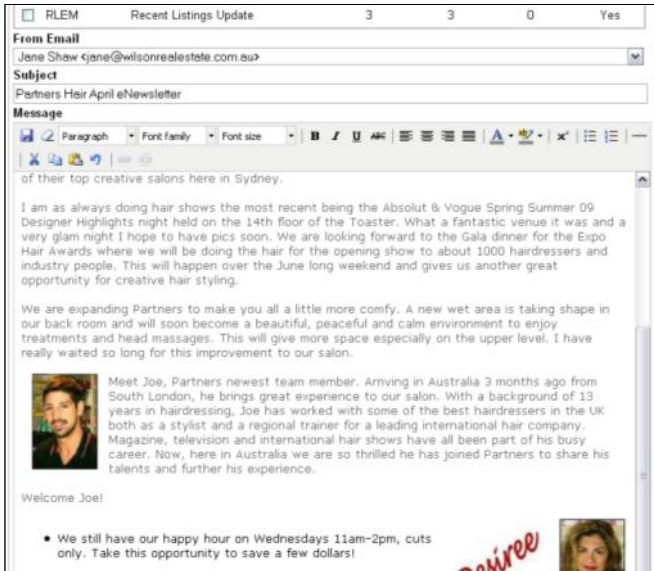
| | RLEM | Recent Listings Update | 3 | 3 | 0 | Yes |
|---|---|---|---|---|---|---|

From Email
Jane Shaw <jane@wilsonrealestate.com.au>

Subject
Partners Hair April eNewsletter

Message
Paragraph Font family Font size B I U ABC A x' —

of their top creative salons here in Sydney.

I am as always doing hair shows the most recent being the Absolut & Vogue Spring Summer 09 Designer Highlights night held on the 14th floor of the Toaster. What a fantastic venue it was and a very glam night I hope to have pics soon. We are looking forward to the Gala dinner for the Expo Hair Awards where we will be doing the hair for the opening show to about 1000 hairdressers and industry people. This will happen over the June long weekend and gives us another great opportunity for creative hair styling.

We are expanding Partners to make you all a little more comfy. A new wet area is taking shape in our back room and will soon become a beautiful, peaceful and calm environment to enjoy treatments and head massages. This will give more space especially on the upper level. I have really waited so long for this improvement to our salon.

Meet Joe, Partners newest team member. Arriving in Australia 3 months ago from South London, he brings great experience to our salon. With a background of 13 years in hairdressing, Joe has worked with some of the best hairdressers in the UK both as a stylist and a regional trainer for a leading international hair company. Magazine, television and international hair shows have all been part of his busy career. Now, here in Australia we are so thrilled he has joined Partners to share his talents and further his experience.

Welcome Joe!

• We still have our happy hour on Wednesdays 11am-2pm, cuts only. Take this opportunity to save a few dollars!

Desiree